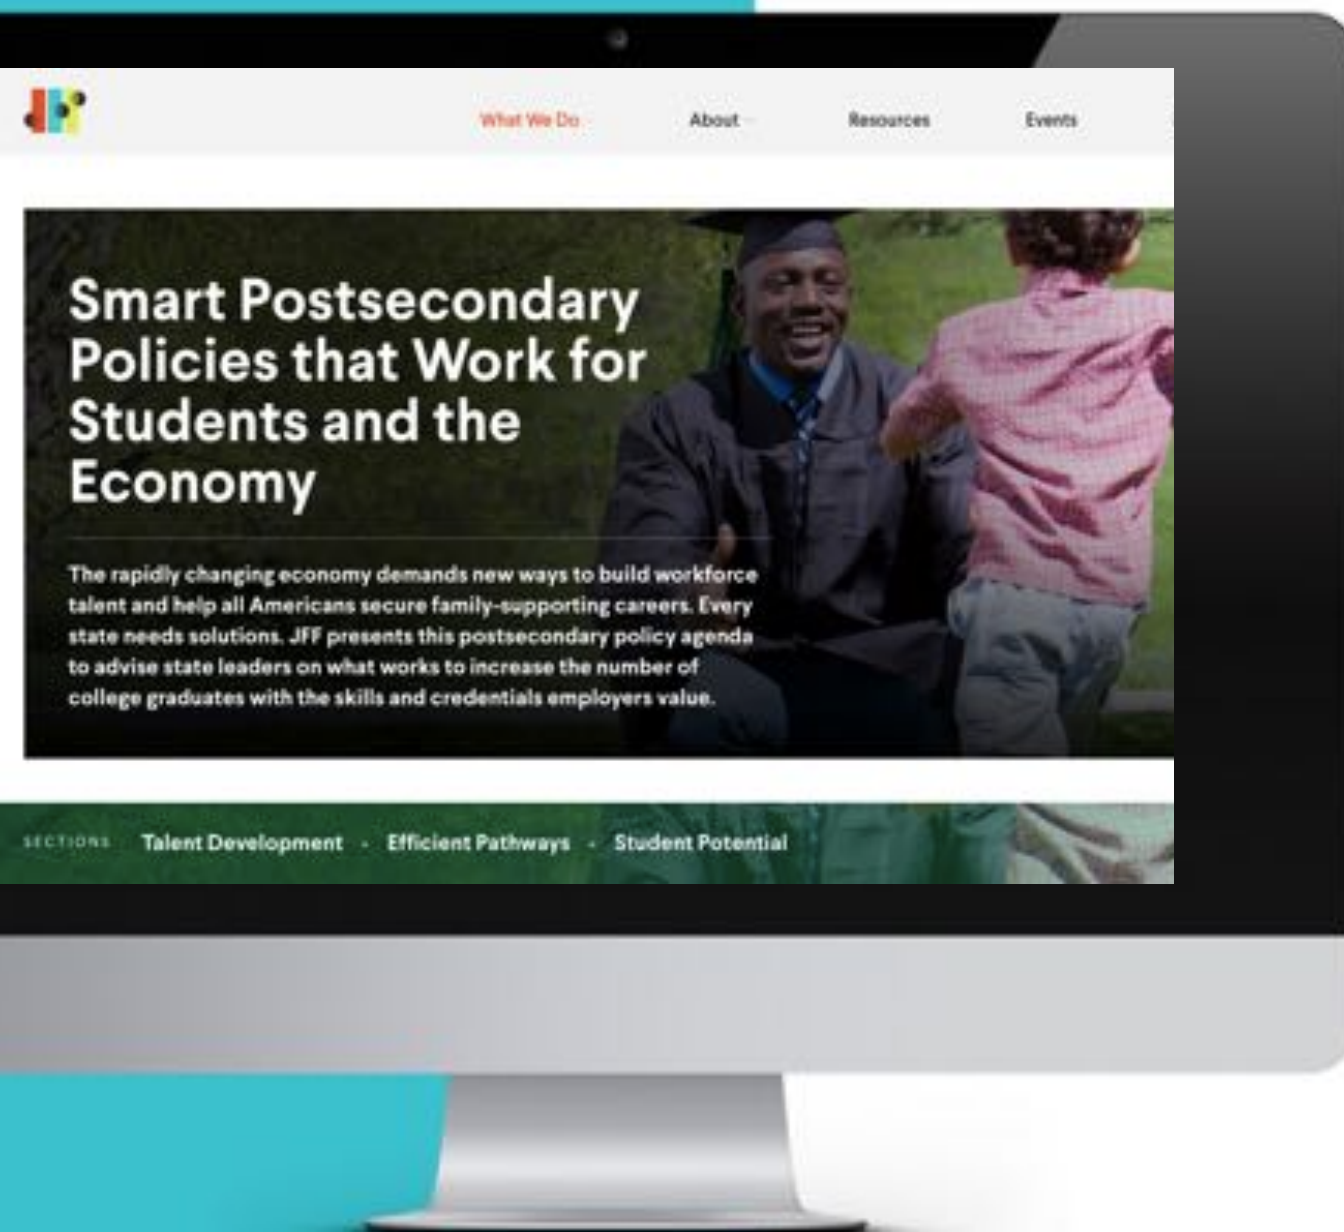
What We Do About Resources Events

Smart Postsecondary Policies that Work for Students and the Economy

The rapidly changing economy demands new ways to build workforce talent and help all Americans secure family-supporting careers. Every state needs solutions. JFF presents this postsecondary policy agenda to advise state leaders on what works to increase the number of college graduates with the skills and credentials employers value.

SECTIONS Talent Development · Efficient Pathways · Student Potential